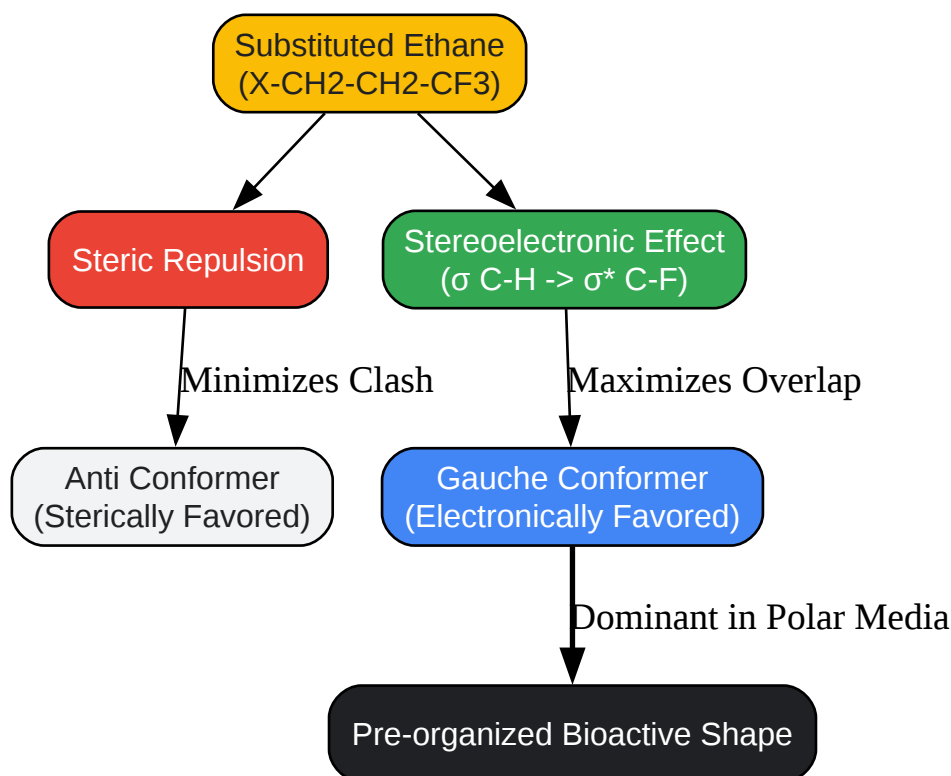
Substituted Ethane
(X-CH2-CH2-CF3)

Steric Repulsion

Stereoelectronic Effect
(σ C-H -> σ* C-F)

Minimizes Clash

Maximizes Overlap

Anti Conformer
(Sterically Favored)

Gauche Conformer
(Electronically Favored)

Dominant in Polar Media

Pre-organized Bioactive Shape